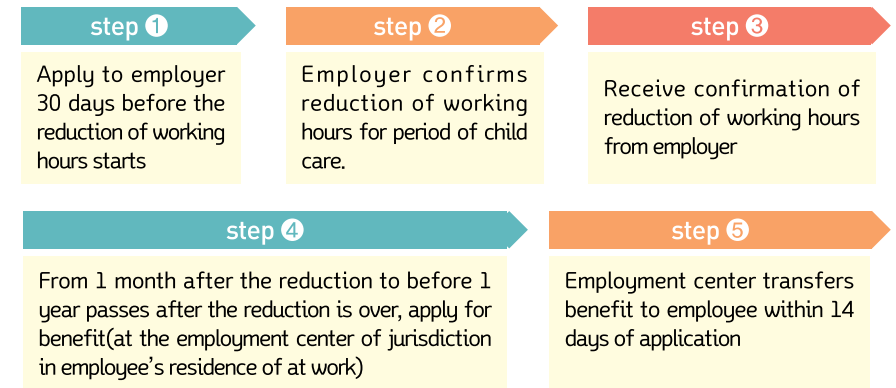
step ❶

Apply to employer 30 days before the reduction of working hours starts

step ❷

Employer confirms reduction of working hours for period of child care.

step ❸

Receive confirmation of reduction of working hours from employer

step ❹

From 1 month after the reduction to before 1 year passes after the reduction is over, apply for benefit(at the employment center of jurisdiction in employee's residence of at work)

step ❺

Employment center transfers benefit to employee within 14 days of application